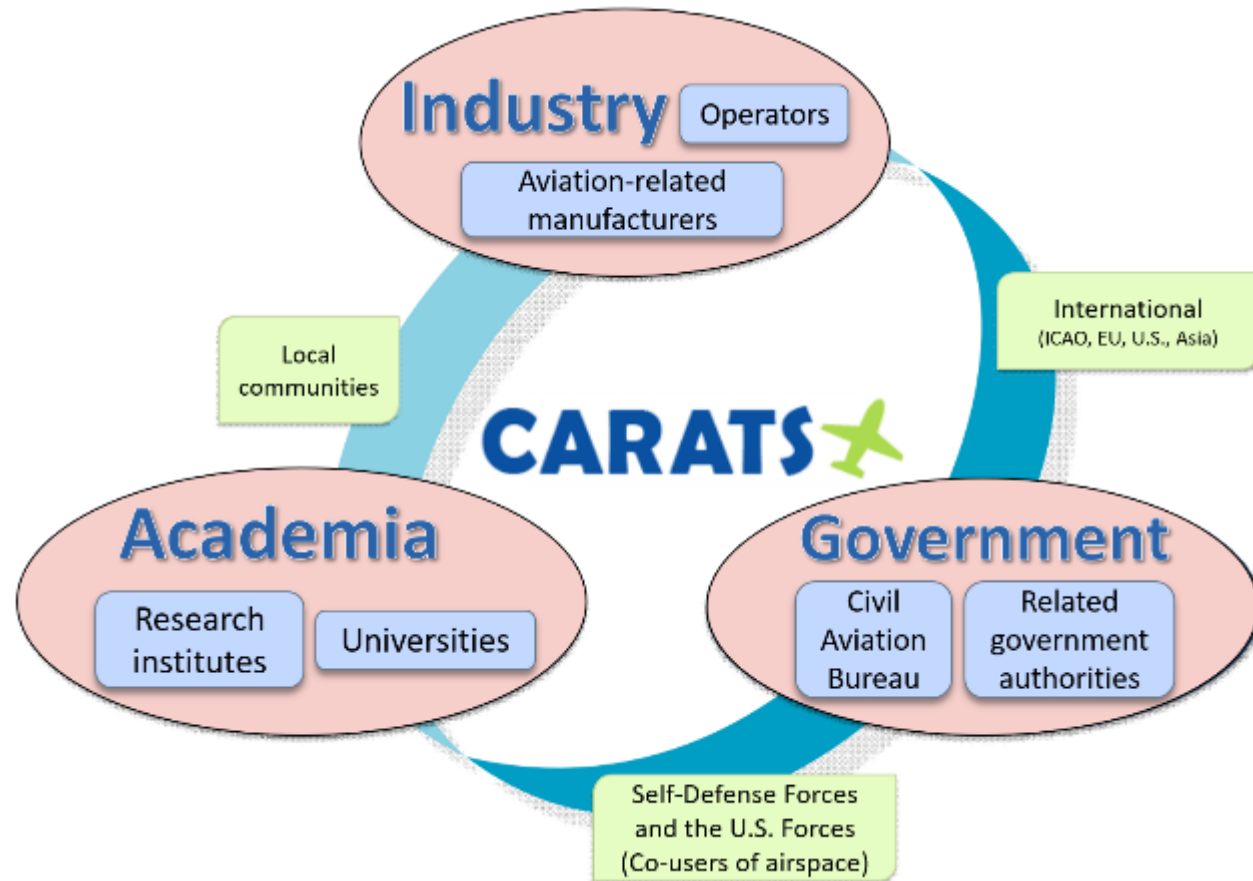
Industry
Operators
Aviation-related manufacturers

International
(ICAO, EU, U.S., Asia)

Local communities

CARATS

Academia
Research institutes
Universities

Government
Civil Aviation Bureau
Related government authorities

Self-Defense Forces and the U.S. Forces (Co-users of airspace)